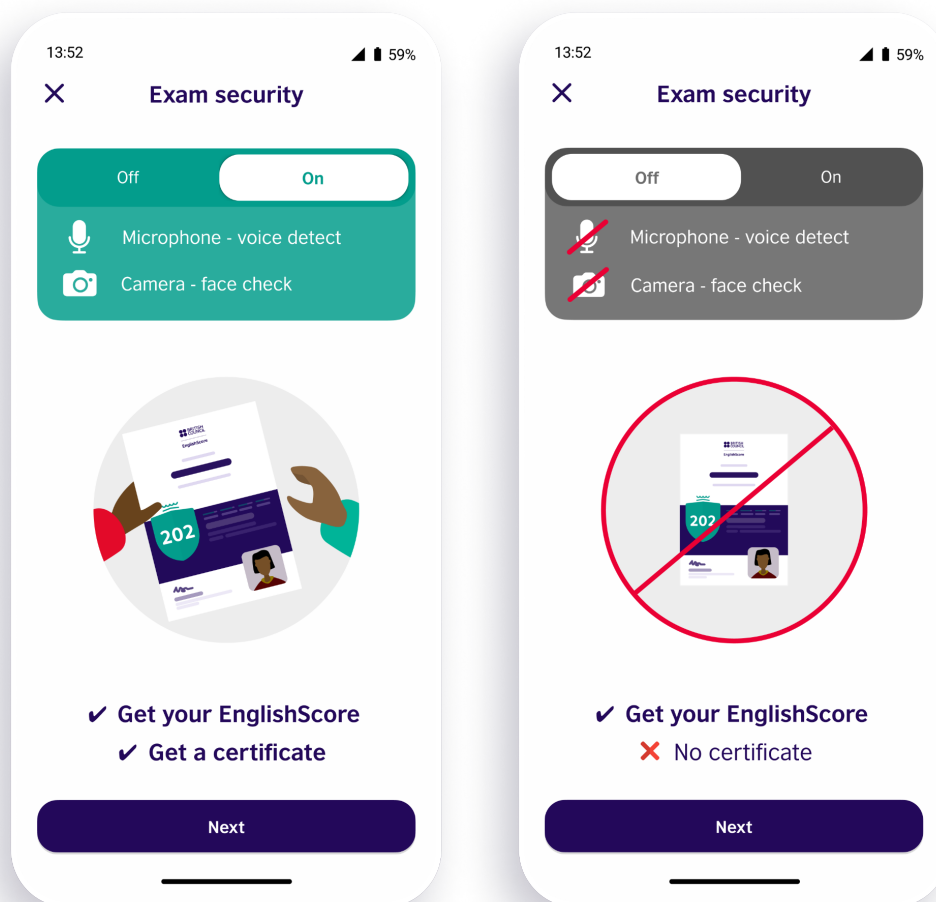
13:52

59%

Exam security

Off

On

Microphone - voice detect

Camera - face check

BRITISH COUNCIL

EnglishScore

202

✔ Get your EnglishScore

✔ Get a certificate

Next

13:52

59%

Exam security

Off

On

Microphone - voice detect

Camera - face check

BRITISH COUNCIL

EnglishScore

202

✔ Get your EnglishScore

❌ No certificate

Next